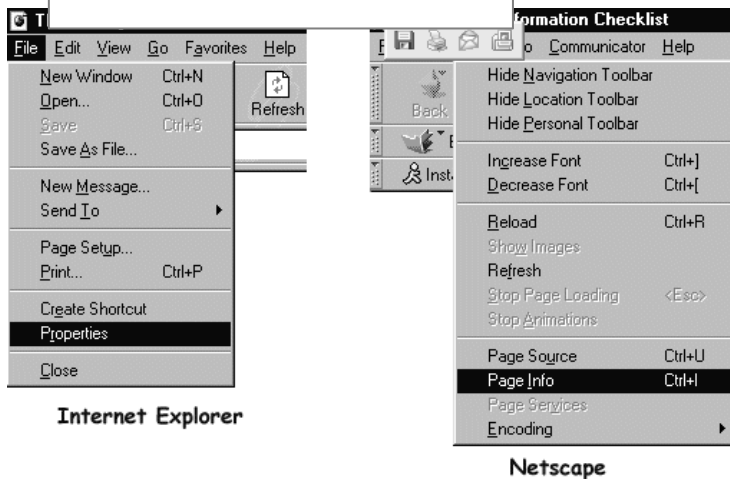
T

File Edit View Go Favorites Help

New Window Ctrl+N
Open... Ctrl+O
Save Ctrl+S
Save As File...
New Message...
Send To
Page Setup...
Print... Ctrl+P
Create Shortcut
Properties
Close

Refresh

Internet Explorer

formation Checklist

F o Communicator Help

Back

Inst

Hide Navigation Toolbar
Hide Location Toolbar
Hide Personal Toolbar
Increase Font Ctrl+]
Decrease Font Ctrl+[
Reload Ctrl+R
Show Images
Refresh
Stop Page Loading <Esc>
Stop Animations
Page Source Ctrl+U
Page Info Ctrl+I
Page Services
Encoding

Netscape